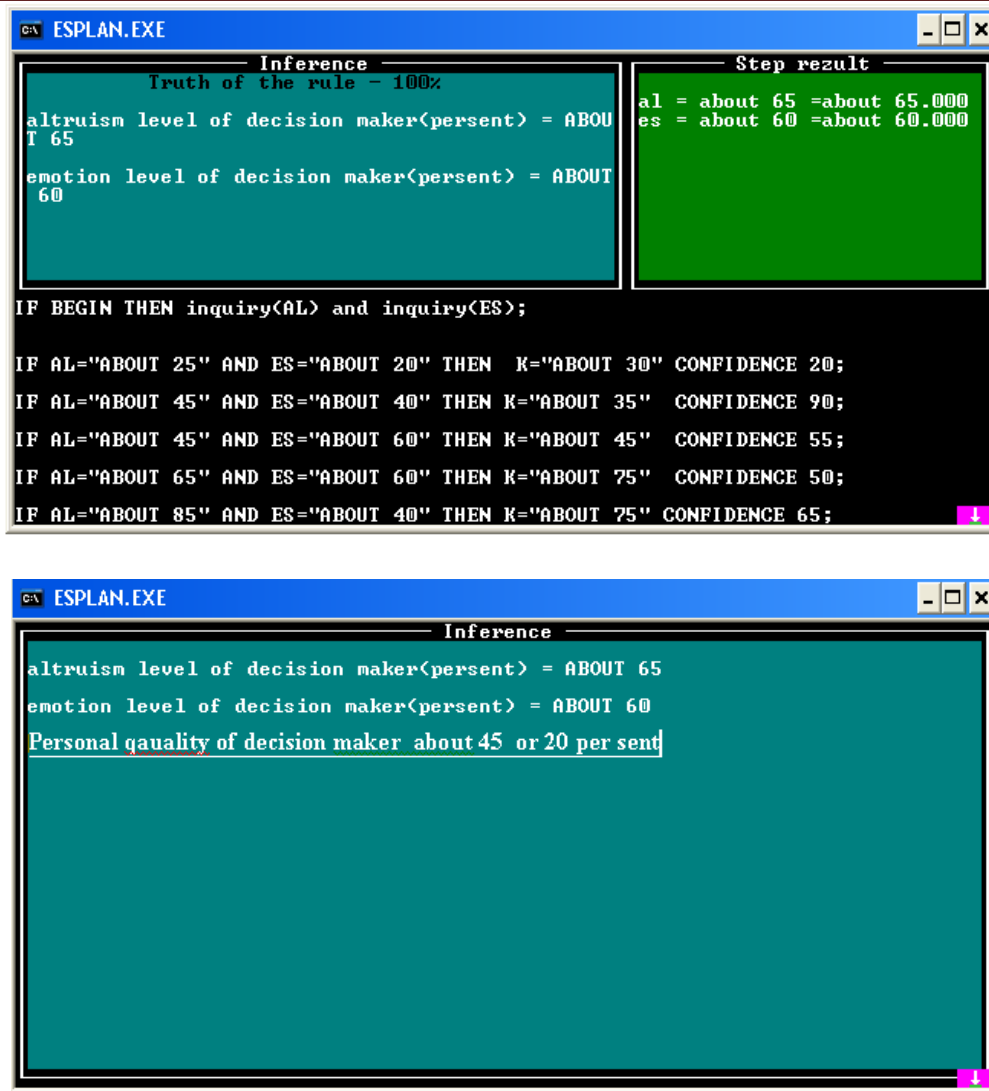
ESPLAN.EXE

Inference

Truth of the rule - 100%

altruism level of decision maker(persent) = ABOUT 65

emotion level of decision maker(persent) = ABOUT 60

Step rezult

al = about 65 =about 65.000
es = about 60 =about 60.000

IF BEGIN THEN inquiry(AL) and inquiry(ES);

IF AL="ABOUT 25" AND ES="ABOUT 20" THEN K="ABOUT 30" CONFIDENCE 20;

IF AL="ABOUT 45" AND ES="ABOUT 40" THEN K="ABOUT 35" CONFIDENCE 90;

IF AL="ABOUT 45" AND ES="ABOUT 60" THEN K="ABOUT 45" CONFIDENCE 55;

IF AL="ABOUT 65" AND ES="ABOUT 60" THEN K="ABOUT 75" CONFIDENCE 50;

IF AL="ABOUT 85" AND ES="ABOUT 40" THEN K="ABOUT 75" CONFIDENCE 65;

ESPLAN.EXE

Inference

altruism level of decision maker(persent) = ABOUT 65

emotion level of decision maker(persent) = ABOUT 60

Personal qauality of decision maker about 45 or 20 per sent